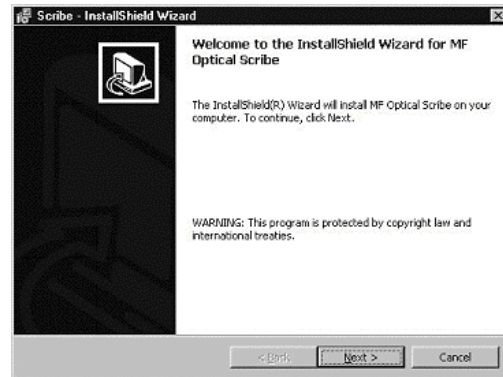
Scribe - InstallShield Wizard

Welcome to the InstallShield Wizard for MF Optical Scribe

The InstallShield(R) Wizard will install MF Optical Scribe on your computer. To continue, click Next.

WARNING: This program is protected by copyright law and international treaties.

< Back
Next >
Cancel